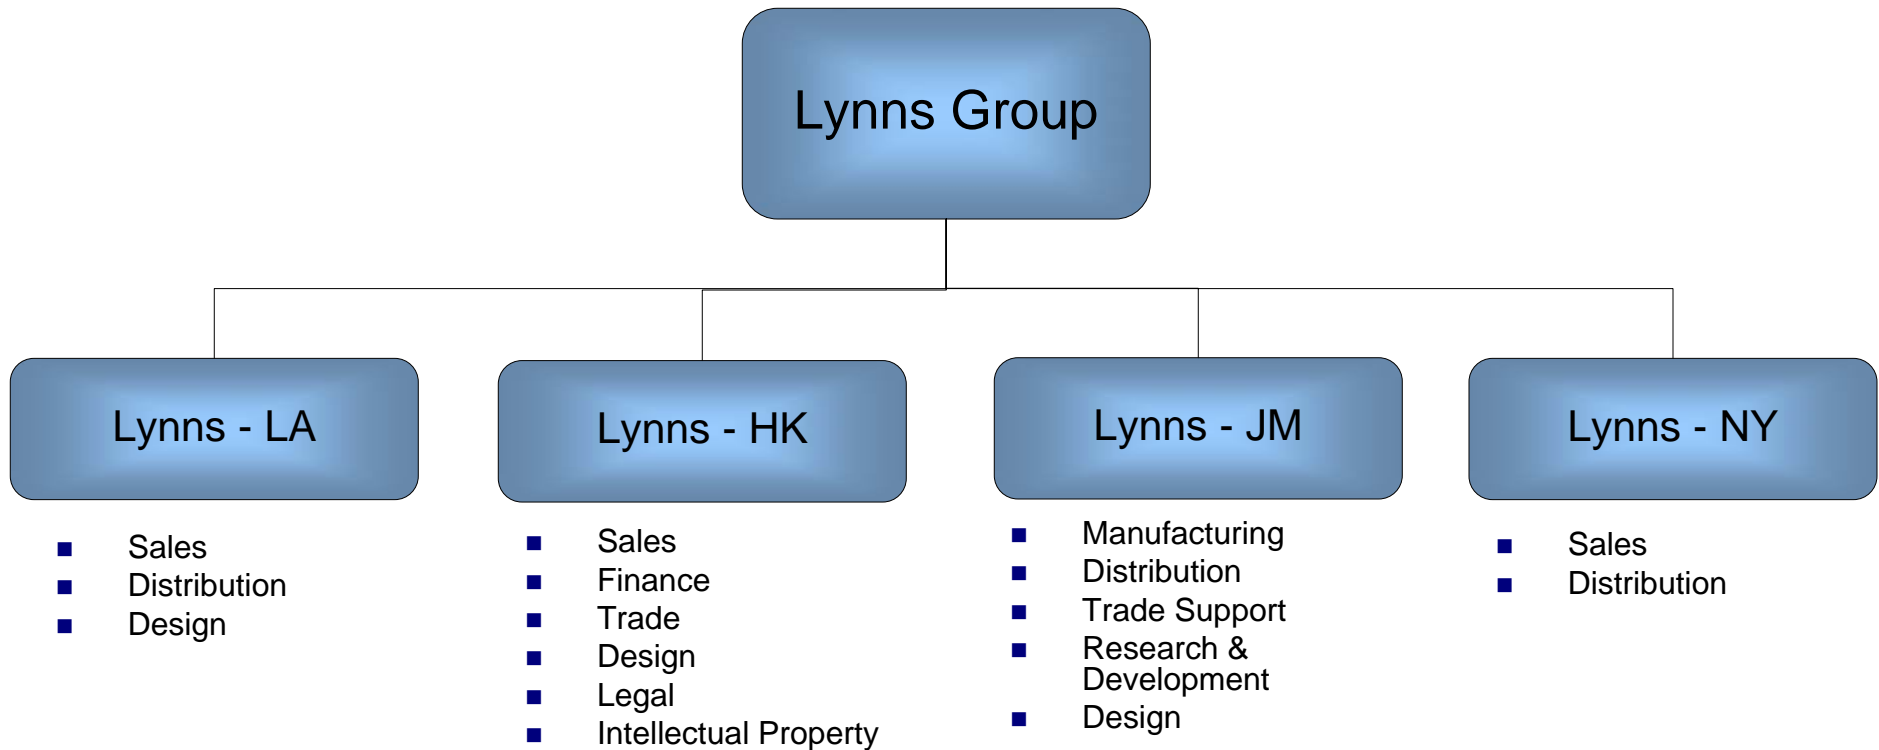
Lynns Group

Lynns - LA
- Sales
- Distribution
- Design

Lynns - HK
- Sales
- Finance
- Trade
- Design
- Legal
- Intellectual Property

Lynns - JM
- Manufacturing
- Distribution
- Trade Support
- Research & Development
- Design

Lynns - NY
- Sales
- Distribution